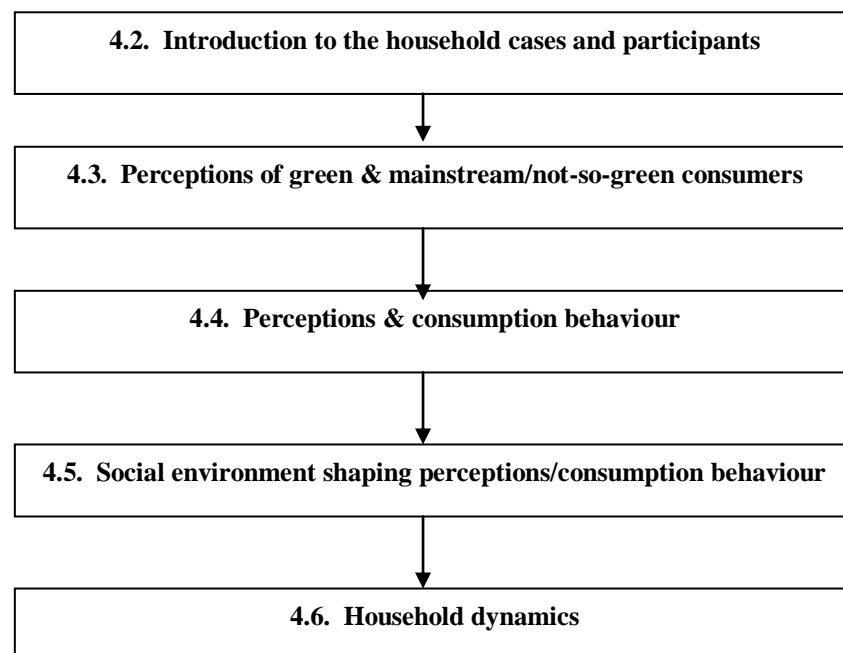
4.2. Introduction to the household cases and participants

4.3. Perceptions of green & mainstream/not-so-green consumers

4.4. Perceptions & consumption behaviour

4.5. Social environment shaping perceptions/consumption behaviour

4.6. Household dynamics